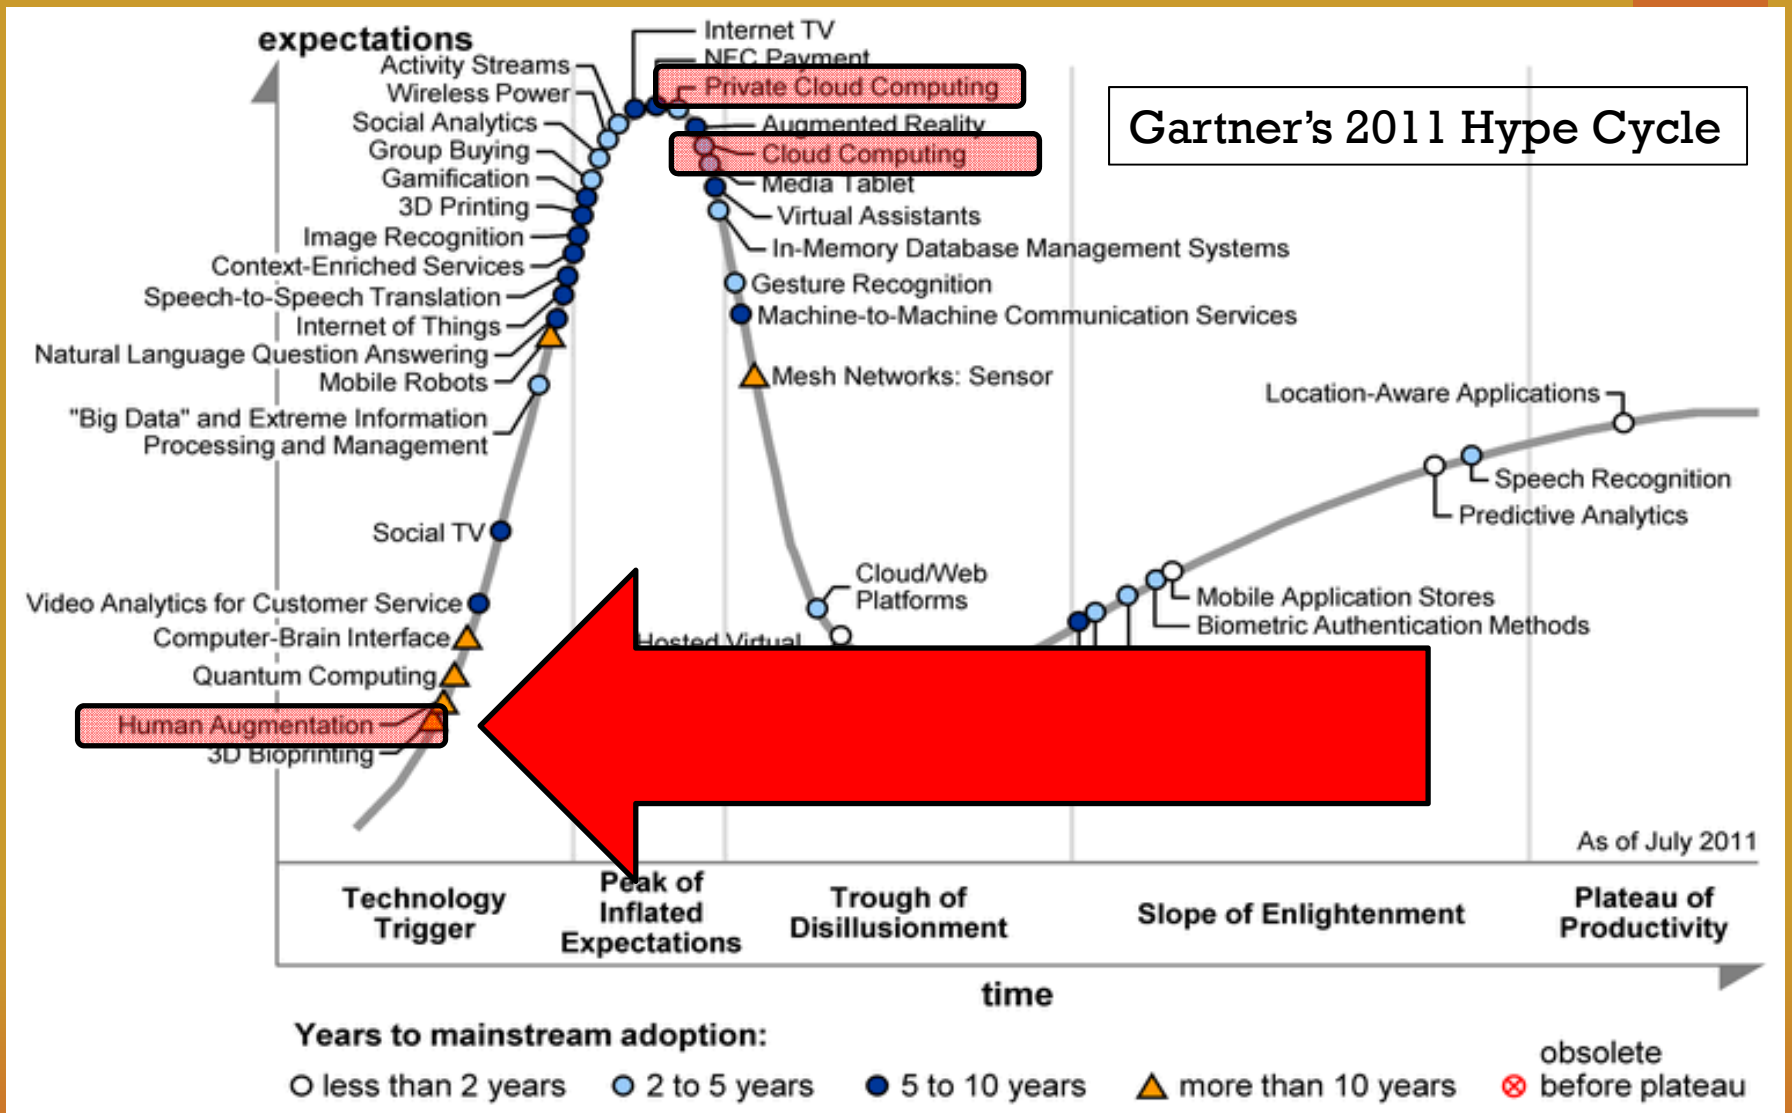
Gartner's 2011 Hype Cycle

expectations

Activity Streams
Wireless Power
Social Analytics
Group Buying
Gamification
3D Printing
Image Recognition
Context-Enriched Services
Speech-to-Speech Translation
Internet of Things
Natural Language Question Answering
Mobile Robots
"Big Data" and Extreme Information Processing and Management
Social TV
Video Analytics for Customer Service
Computer-Brain Interface
Quantum Computing
Human Augmentation
3D Bioprinting

Internet TV
NFC Payment
Private Cloud Computing
Augmented Reality
Cloud Computing
Media Tablet
Virtual Assistants
In-Memory Database Management Systems
Gesture Recognition
Machine-to-Machine Communication Services
Mesh Networks: Sensor
Cloud/Web Platforms
Hosted Virtual

Location-Aware Applications
Speech Recognition
Predictive Analytics
Mobile Application Stores
Biometric Authentication Methods

As of July 2011

Technology Trigger
Peak of Inflated Expectations
Trough of Disillusionment
Slope of Enlightenment
Plateau of Productivity

time

Years to mainstream adoption:
less than 2 years
2 to 5 years
5 to 10 years
more than 10 years
obsolete before plateau